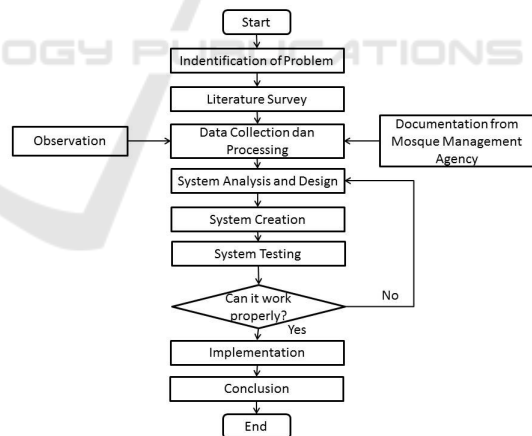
OGY PUBLICATIONS

Start

Indentification of Problem

Literature Survey

Observation

Data Collection dan Processing

Documentation from Mosque Management Agency

System Analysis and Design

System Creation

System Testing

Can it work properly?

No

Yes

Implementation

Conclusion

End